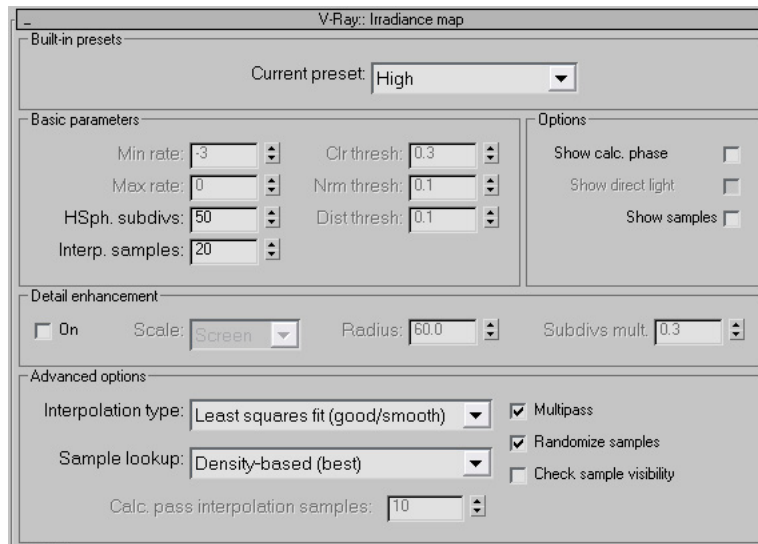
-
V-Ray:: Irradiance map

Built-in presets
Current preset: High

Basic parameters
Min rate: -3
Max rate: 0
HSph. subdivs: 50
Interp. samples: 20
Clr thresh: 0.3
Nrm thresh: 0.1
Dist thresh: 0.1

Options
Show calc. phase
Show direct light
Show samples

Detail enhancement
On
Scale: Screen
Radius: 60.0
Subdivs mult. 0.3

Advanced options
Interpolation type: Least squares fit (good/smooth)
Sample lookup: Density-based (best)
Calc. pass interpolation samples: 10
Multipass
Randomize samples
Check sample visibility